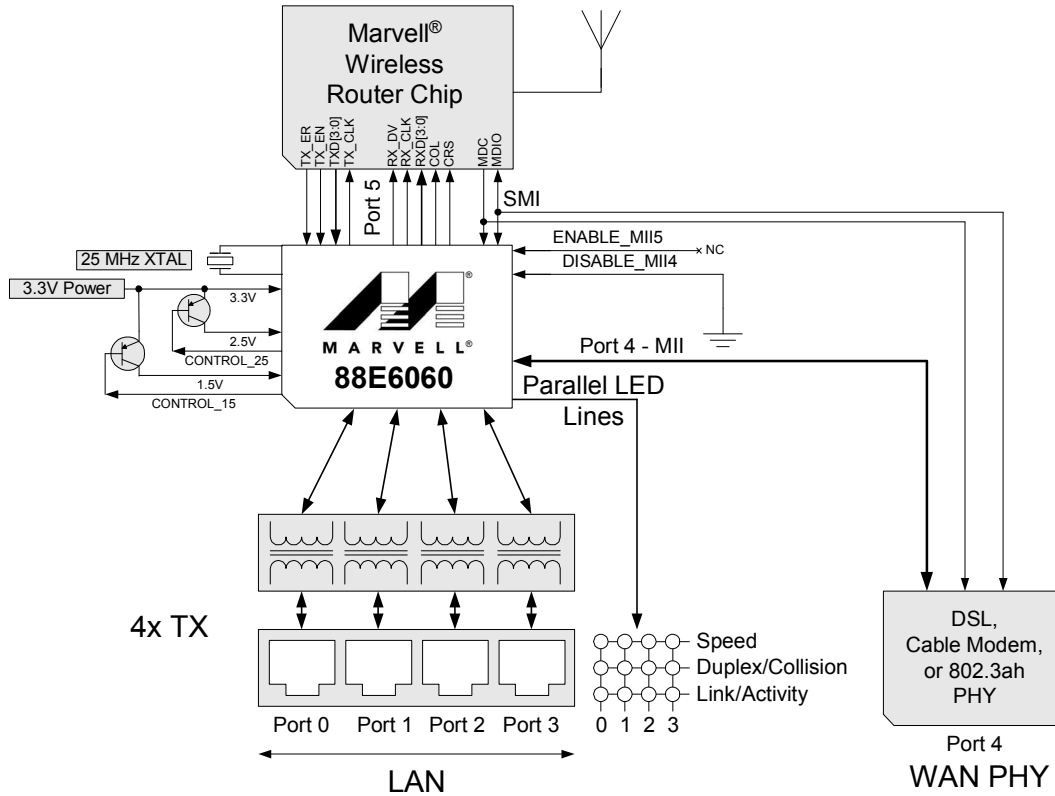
Marvell®
Wireless
Router Chip

TX_ER
TX_EN
TXD[3:0]
TX_CLK
RX_DV
RX_CLK
RXD[3:0]
COL
CRS
MDC
MDIO

Port 5

SMI

25 MHz XTAL

3.3V Power

ENABLE_MII5
NC
DISABLE_MII4

3.3V
2.5V
CONTROL_25
1.5V
CONTROL_15

MARVELL®
88E6060

Port 4 - MII

Parallel LED Lines

4x TX

Speed
Duplex/Collision
Link/Activity
0 1 2 3

Port 0 Port 1 Port 2 Port 3

LAN

DSL, Cable Modem, or 802.3ah PHY

Port 4
WAN PHY